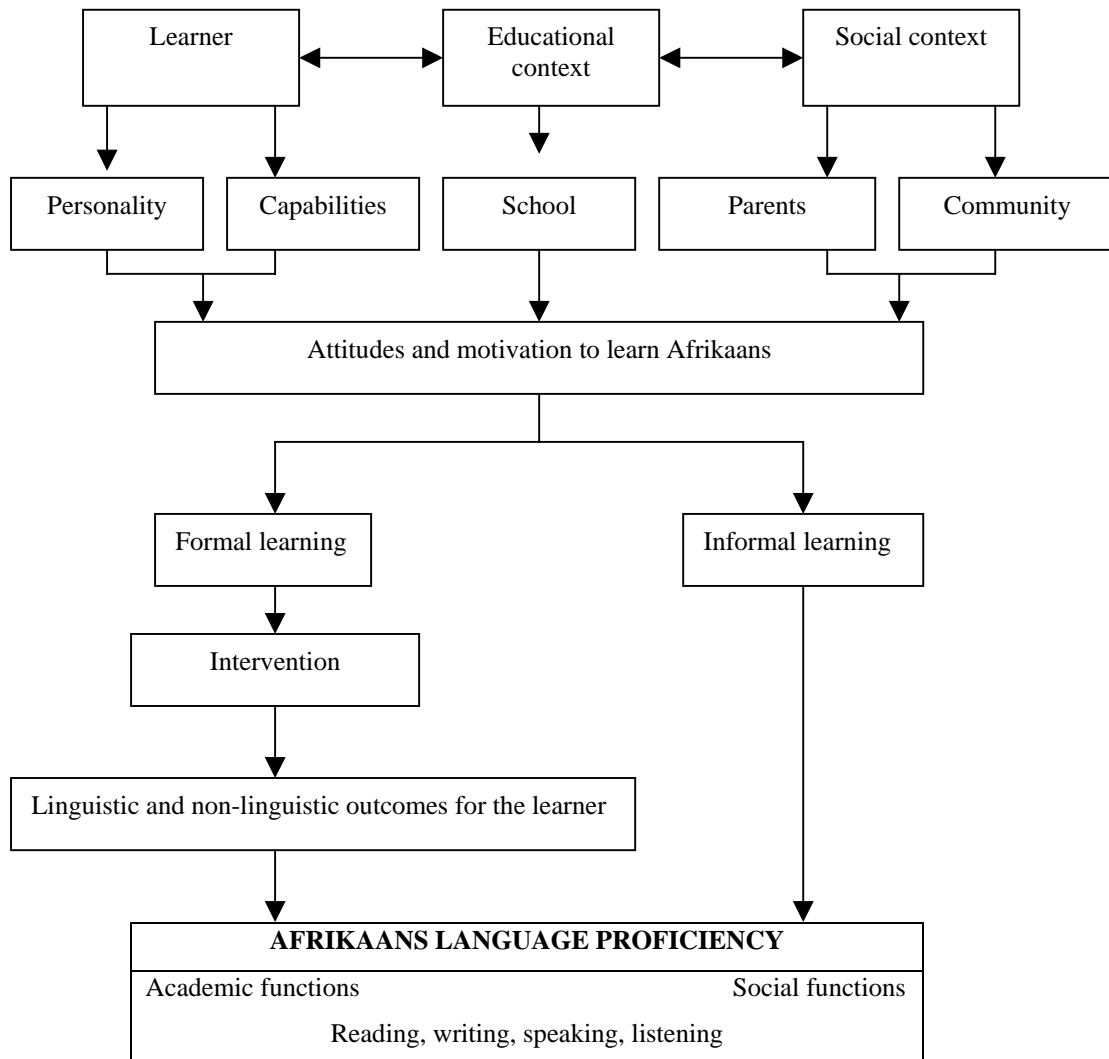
Learner

Educational context

Social context

Personality

Capabilities

School

Parents

Community

Attitudes and motivation to learn Afrikaans

Formal learning

Informal learning

Intervention

Linguistic and non-linguistic outcomes for the learner

**AFRIKAANS LANGUAGE PROFICIENCY**

Academic functions

Social functions

Reading, writing, speaking, listening